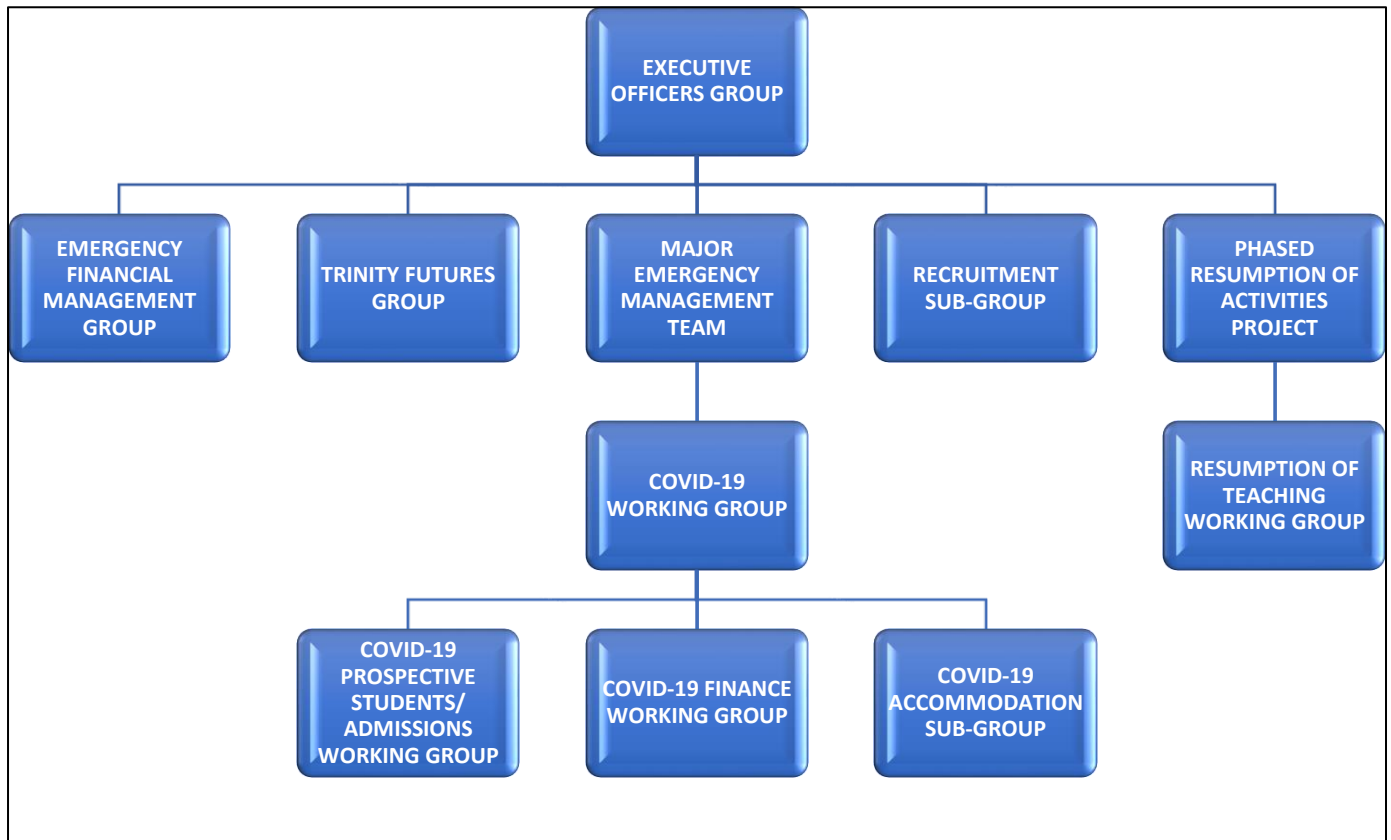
EXECUTIVE OFFICERS GROUP

EMERGENCY FINANCIAL MANAGEMENT GROUP

TRINITY FUTURES GROUP

MAJOR EMERGENCY MANAGEMENT TEAM

RECRUITMENT SUB-GROUP

PHASED RESUMPTION OF ACTIVITIES PROJECT

COVID-19 WORKING GROUP

RESUMPTION OF TEACHING WORKING GROUP

COVID-19 PROSPECTIVE STUDENTS/ ADMISSIONS WORKING GROUP

COVID-19 FINANCE WORKING GROUP

COVID-19 ACCOMMODATION SUB-GROUP